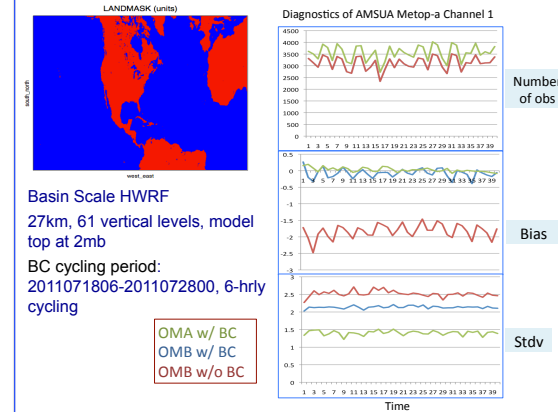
LANDMASK (units)

south_north

west_east

Basin Scale HWRF

27km, 61 vertical levels, model top at 2mb

BC cycling period: 2011071806-2011072800, 6-hrly cycling

OMA w/ BC
OMB w/ BC
OMB w/o BC

Diagnostics of AMSUA Metop-a Channel 1

4500
4000
3500
3000
2500
2000
1500
1000
500
0
1 3 5 7 9 11 13 15 17 19 21 23 25 27 29 31 33 35 37 39

Number of obs

0.5
0
1 3 5 7 9 11 13 15 17 19 21 23 25 27 29 31 33 35 37 39
-0.5
-1
-1.5
-2
-2.5
-3

Bias

3
2.5
2
1.5
1
0.5
0
1 3 5 7 9 11 13 15 17 19 21 23 25 27 29 31 33 35 37 39

Stdv

Time